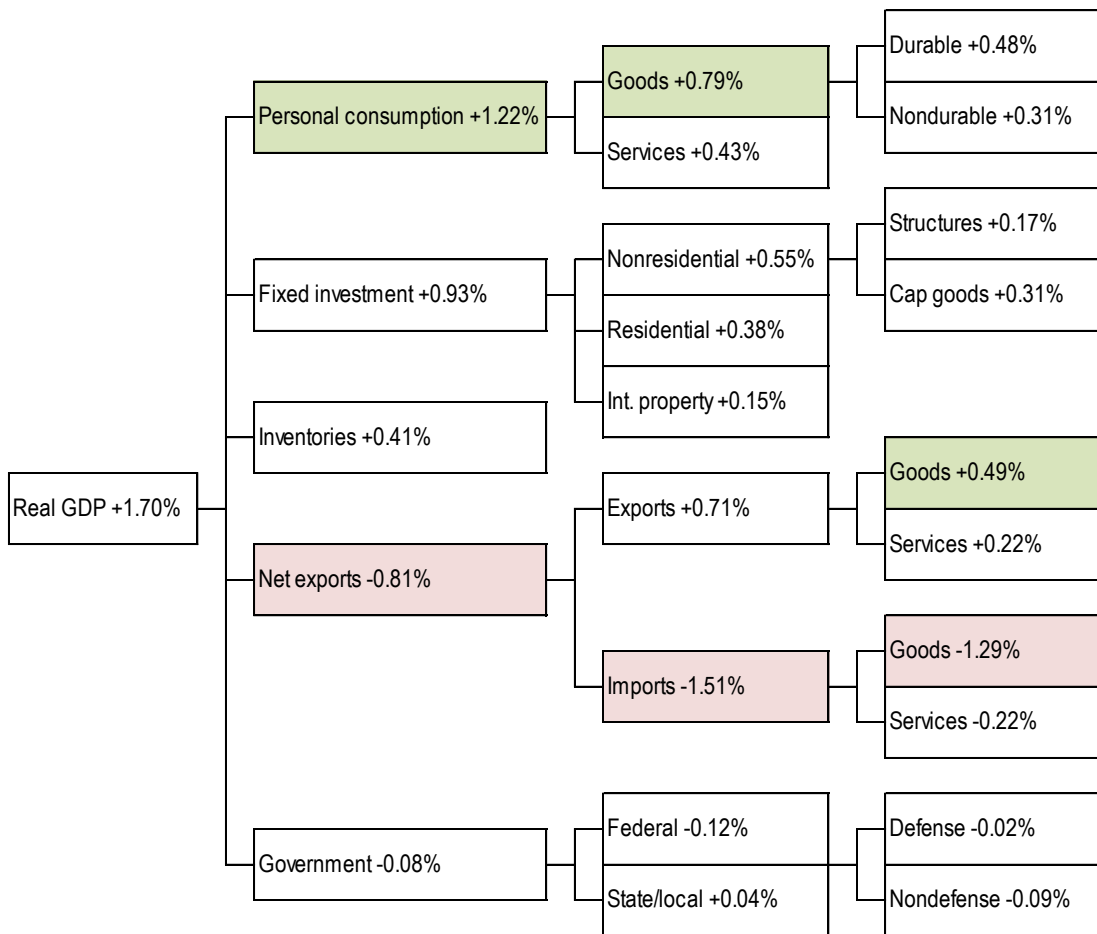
Real GDP +1.70%

Personal consumption +1.22%

Goods +0.79%

Durable +0.48%

Nondurable +0.31%

Services +0.43%

Fixed investment +0.93%

Nonresidential +0.55%

Structures +0.17%

Cap goods +0.31%

Residential +0.38%

Int. property +0.15%

Inventories +0.41%

Net exports -0.81%

Exports +0.71%

Goods +0.49%

Services +0.22%

Imports -1.51%

Goods -1.29%

Services -0.22%

Government -0.08%

Federal -0.12%

Defense -0.02%

Nondefense -0.09%

State/local +0.04%